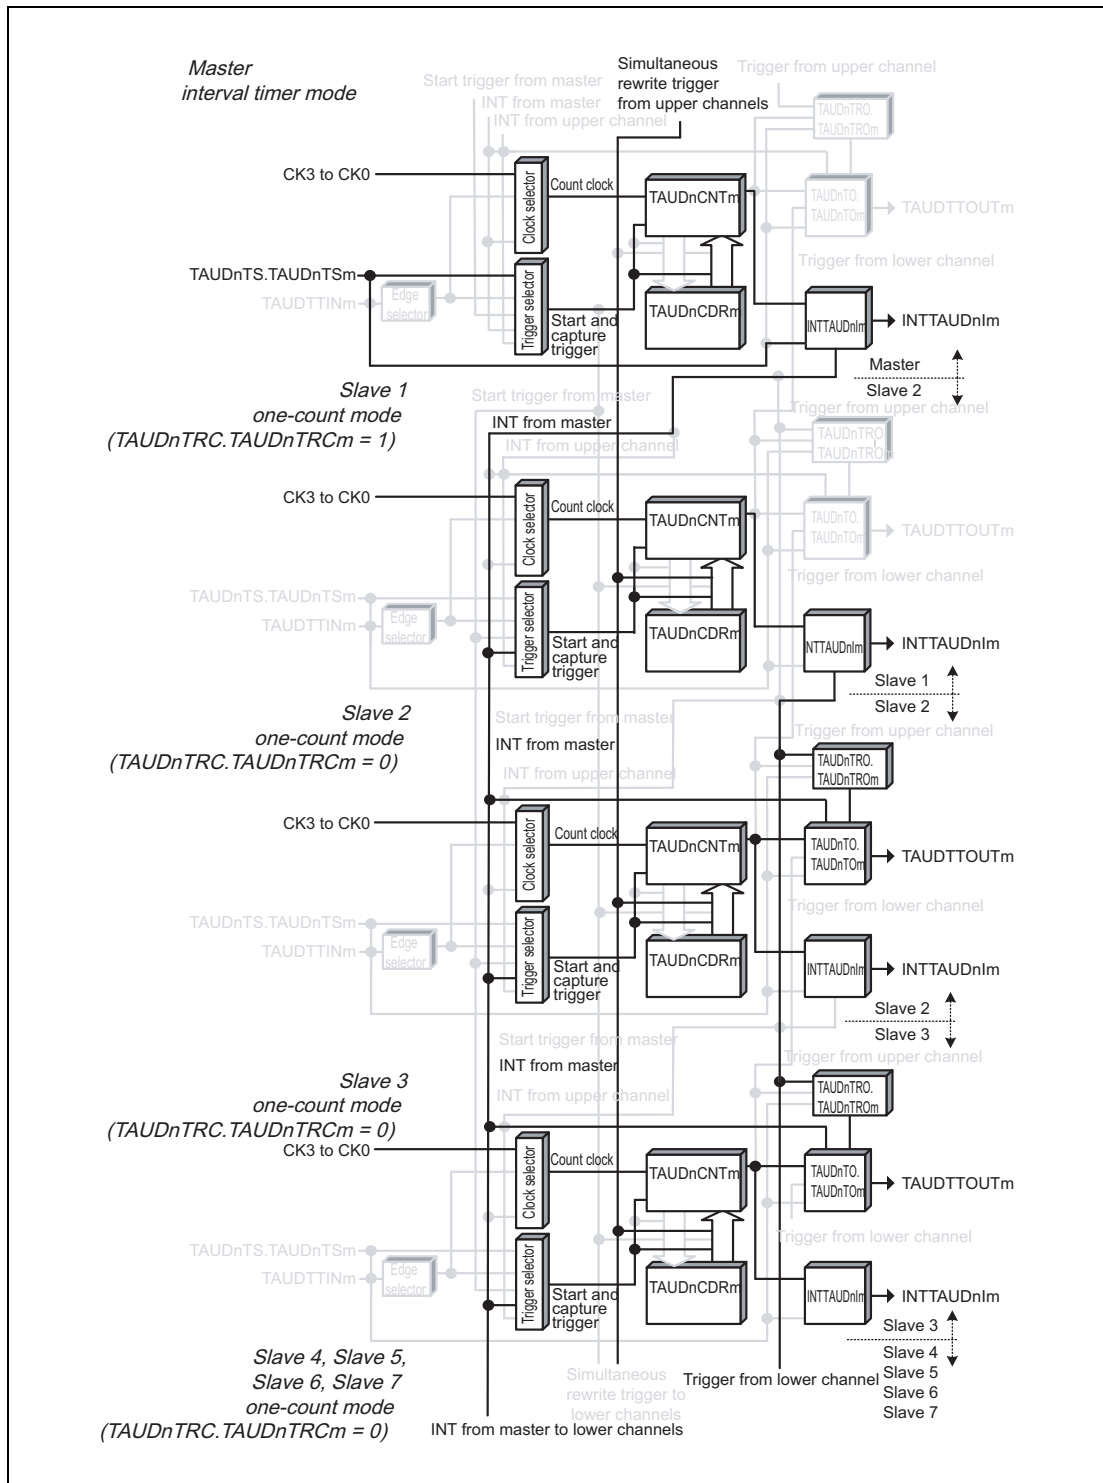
Master
interval timer mode

Start trigger from master
INT from master
INT from upper channel
Simultaneous rewrite trigger from upper channels
Trigger from upper channel
TAUDnTRO.
TAUDnTROm

CK3 to CK0
Clock selector
Count clock
TAUDnCNTm
TAUDnTO.
TAUDnTOm
TAUDTTOUTm
Trigger from lower channel
TAUDnTS.TAUDnTSm
TAUDTTINm
Edge selector
Trigger selector
Start and capture trigger
TAUDnCDRm
INTTAUDnIm
INTTAUDnIm
Master
Slave 2

Slave 1
one-count mode
(TAUDnTRC.TAUDnTRCm = 1)
Start trigger from master
INT from master
INT from upper channel
Trigger from upper channel
TAUDnTRO.
TAUDnTROm
CK3 to CK0
Clock selector
Count clock
TAUDnCNTm
TAUDnTO.
TAUDnTOm
TAUDTTOUTm
Trigger from lower channel
TAUDnTS.TAUDnTSm
TAUDTTINm
Edge selector
Trigger selector
Start and capture trigger
TAUDnCDRm
INTTAUDnIm
INTTAUDnIm
Slave 1
Slave 2

Slave 2
one-count mode
(TAUDnTRC.TAUDnTRCm = 0)
Start trigger from master
INT from master
INT from upper channel
Trigger from upper channel
TAUDnTRO.
TAUDnTROm
CK3 to CK0
Clock selector
Count clock
TAUDnCNTm
TAUDnTO.
TAUDnTOm
TAUDTTOUTm
Trigger from lower channel
TAUDnTS.TAUDnTSm
TAUDTTINm
Edge selector
Trigger selector
Start and capture trigger
TAUDnCDRm
INTTAUDnIm
INTTAUDnIm
Slave 2
Slave 3

Slave 3
one-count mode
(TAUDnTRC.TAUDnTRCm = 0)
Start trigger from master
INT from master
INT from upper channel
Trigger from upper channel
TAUDnTRO.
TAUDnTROm
CK3 to CK0
Clock selector
Count clock
TAUDnCNTm
TAUDnTO.
TAUDnTOm
TAUDTTOUTm
Trigger from lower channel
TAUDnTS.TAUDnTSm
TAUDTTINm
Edge selector
Trigger selector
Start and capture trigger
TAUDnCDRm
INTTAUDnIm
INTTAUDnIm
Slave 3
Slave 4
Slave 5
Slave 6
Slave 7

Slave 4, Slave 5,
Slave 6, Slave 7
one-count mode
(TAUDnTRC.TAUDnTRCm = 0)
Simultaneous rewrite trigger to lower channels
Trigger from lower channel
INT from master to lower channels